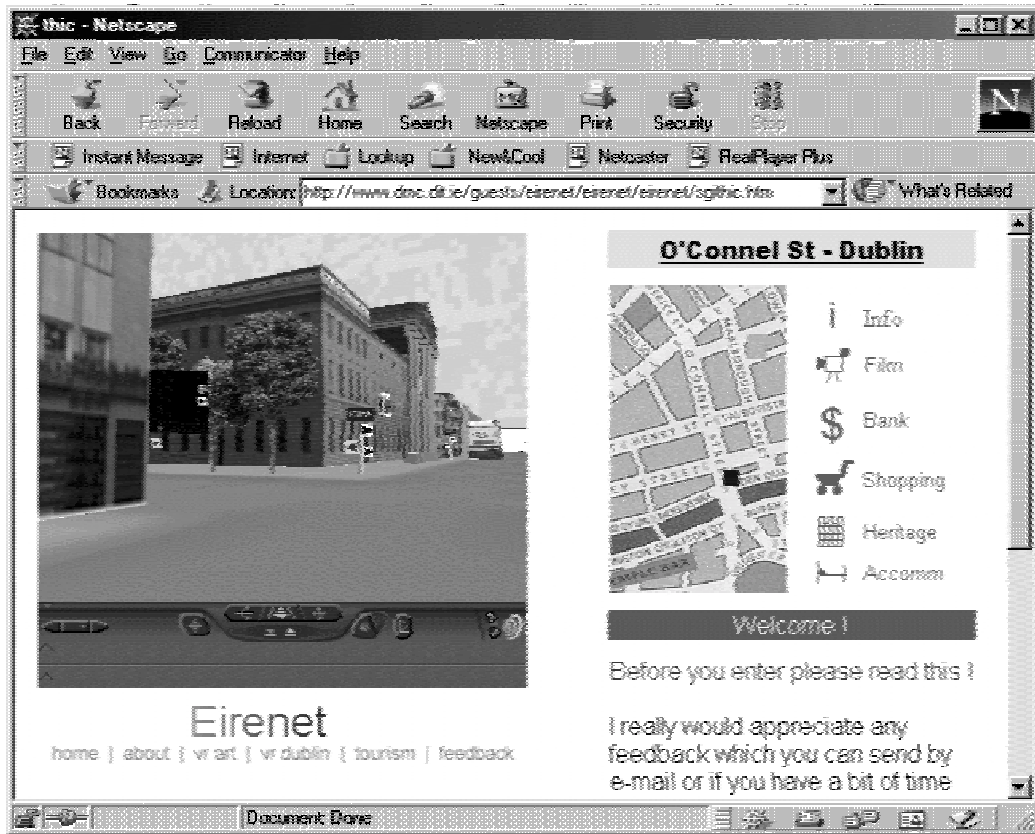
thic - Netscape

File Edit View Go Communicator Help

Back Forward Reload Home Search Netscape Print Security Stop

Instant Message Internet Lookup New&Cool Netcaster RealPlayer Plus

Bookmarks Location: http://www.dmc.dit.ie/guests/eirenet/eirenet/eirenet/sgithic.htm What's Related

O'Connel St - Dublin

Info
Film
Bank
Shopping
Heritage
Accomm

Welcome !

Before you enter please read this !

I really would appreciate any feedback which you can send by e-mail or if you have a bit of time

Eirenet
home | about | vr art | vr dublin | tourism | feedback

Document: Done